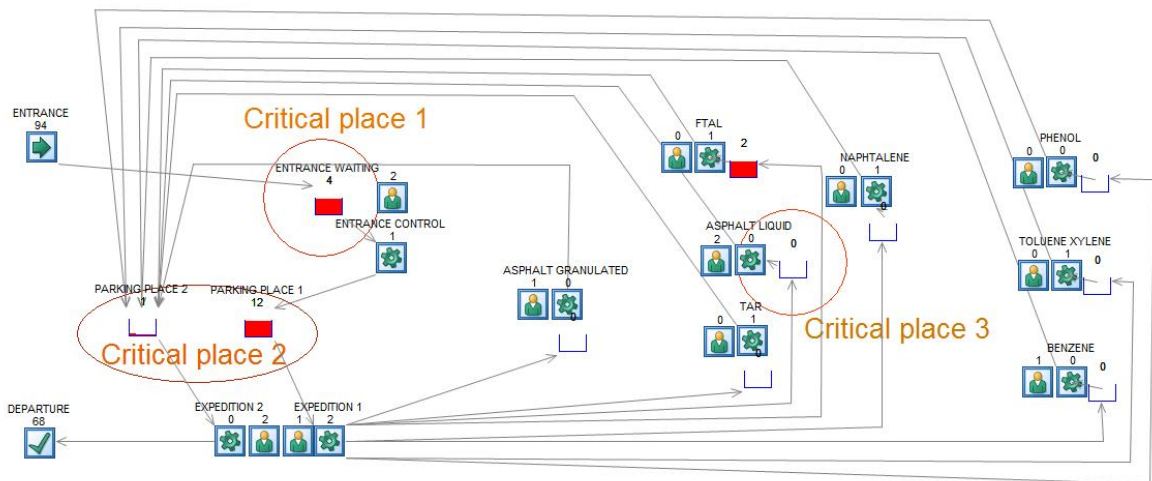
ENTRANCE
94

Critical place 1

ENTRANCE WAITING
4

2

ENTRANCE CONTROL
1

PARKING PLACE 2
1

PARKING PLACE 1
12

Critical place 2

DEPARTURE
68

EXPEDITION 2
0 2

EXPEDITION 1
1 2

ASPHALT GRANULATED
1 0
0

FTAL
0 1
2

ASPHALT LIQUID
2 0
0

TAR
0 1
0

Critical place 3

NAPHTALENE
0 1
0

PHENOL
0 0
0

TOLUENE XYLENE
0 1
0

BENZENE
1 0
0